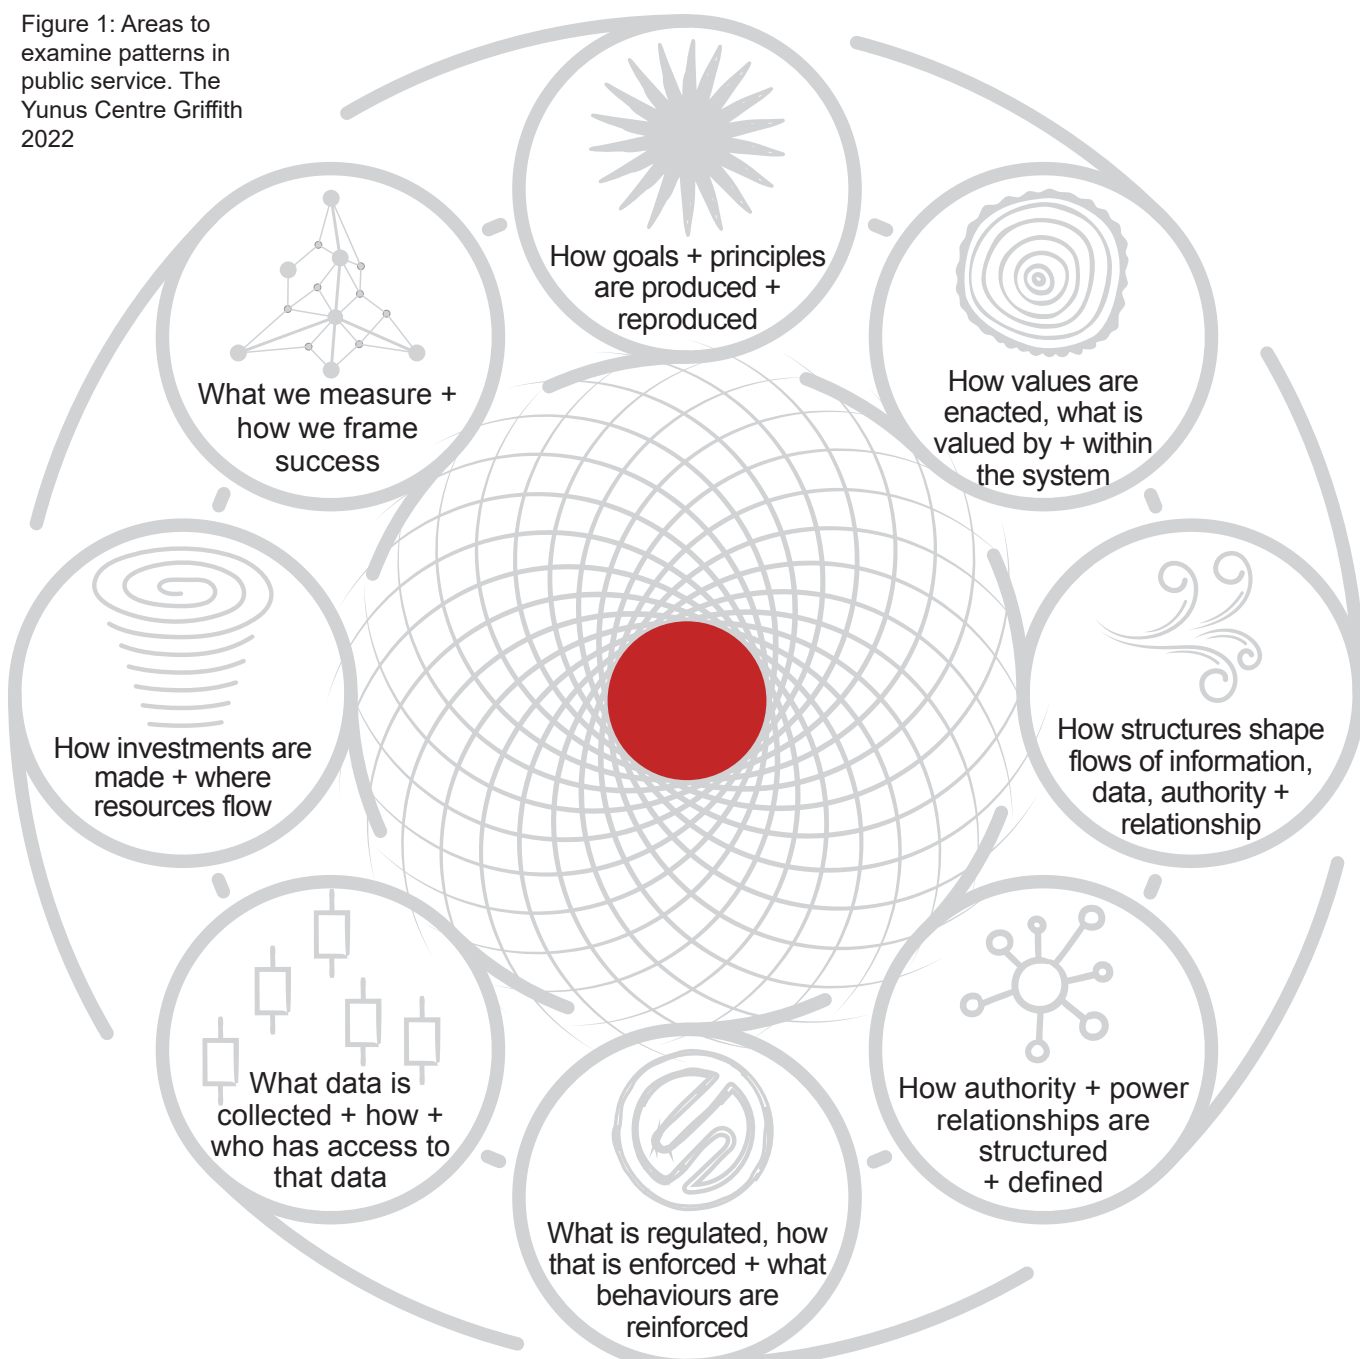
Figure 1: Areas to examine patterns in public service. The Yunus Centre Griffith 2022

How goals + principles are produced + reproduced

How values are enacted, what is valued by + within the system

How structures shape flows of information, data, authority + relationship

How authority + power relationships are structured + defined

What is regulated, how that is enforced + what behaviours are reinforced

What data is collected + how + who has access to that data

How investments are made + where resources flow

What we measure + how we frame success